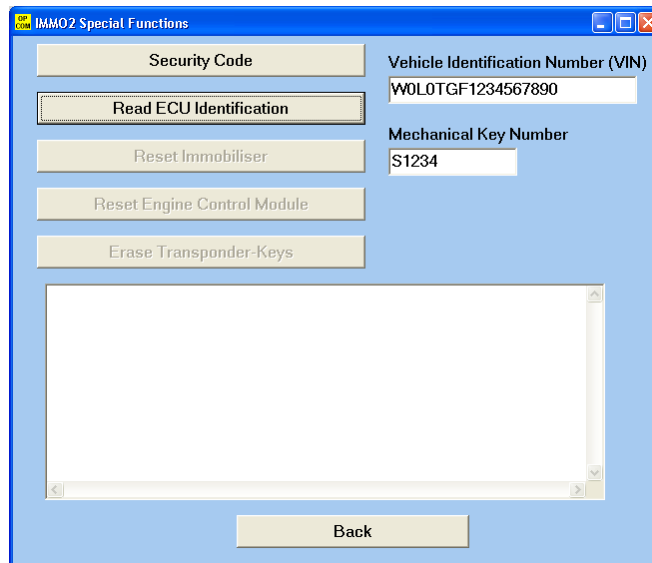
OP COM IMMO2 Special Functions

Security Code

Read ECU Identification

Reset Immobiliser

Reset Engine Control Module

Erase Transponder-Keys

Vehicle Identification Number (VIN)

W0L0TGF1234567890

Mechanical Key Number

S1234

Back